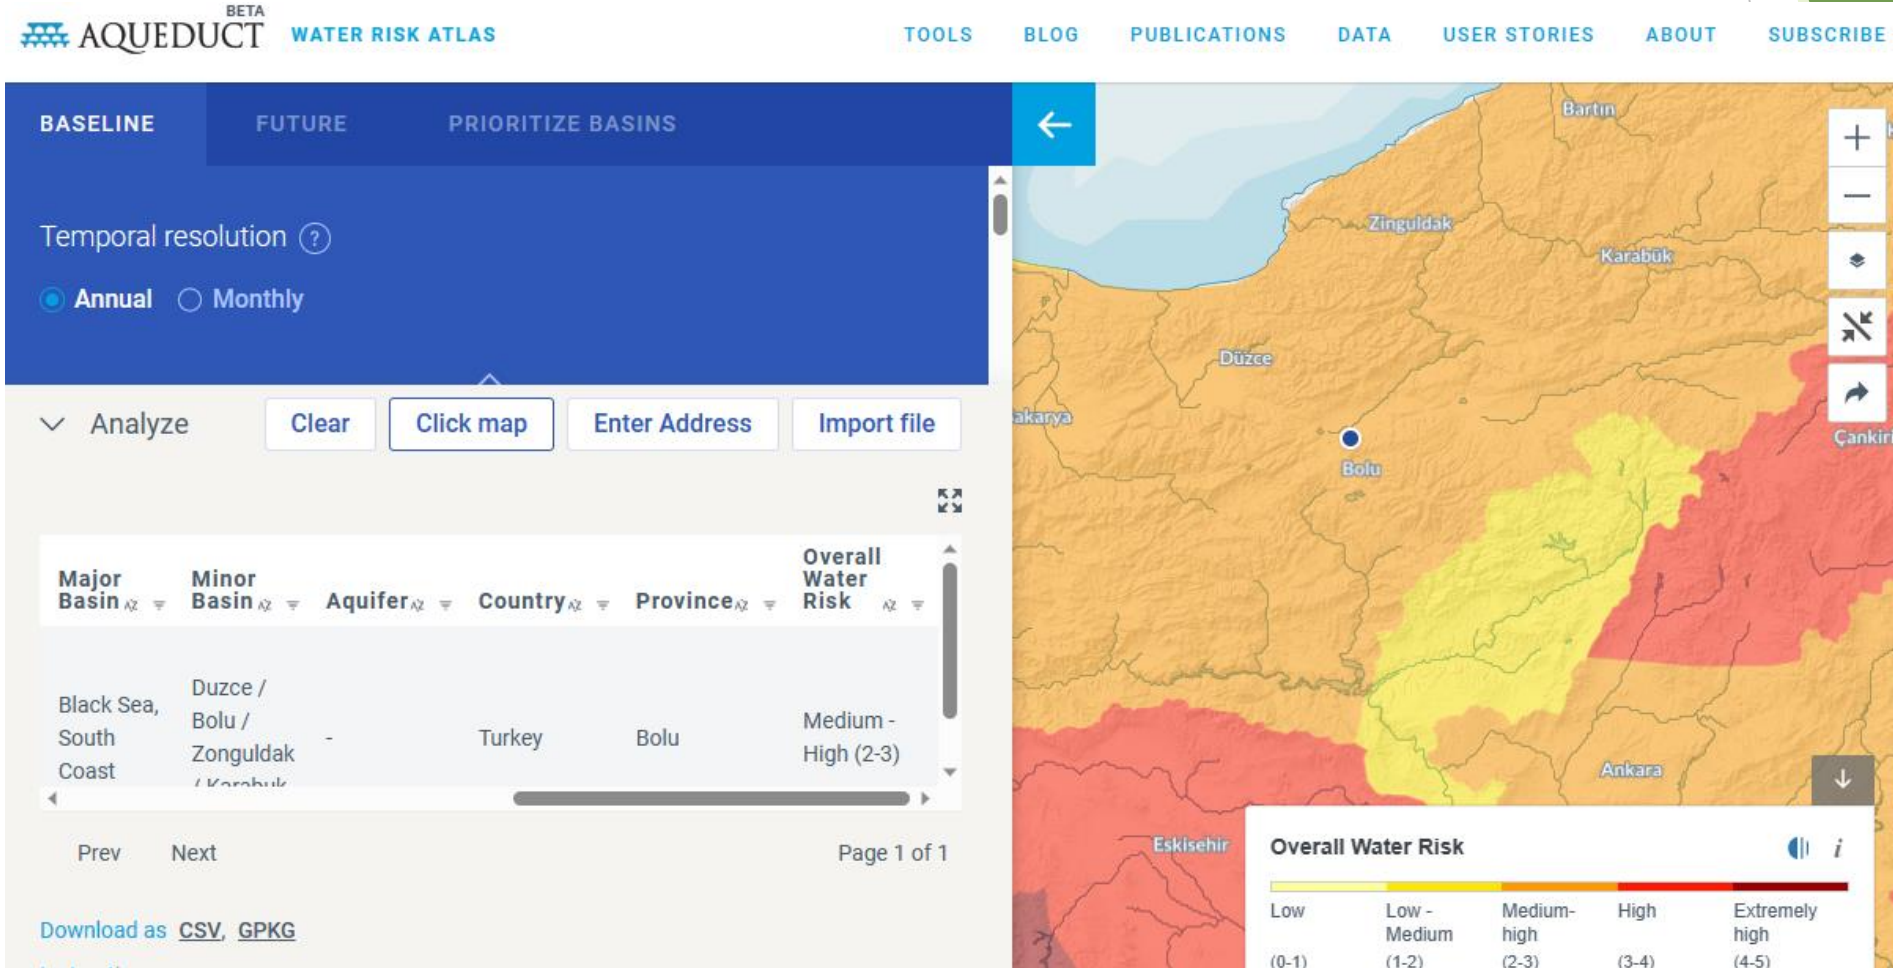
BETA
AQUEDUCT WATER RISK ATLAS

TOOLS BLOG PUBLICATIONS DATA USER STORIES ABOUT SUBSCRIBE

BASELINE FUTURE PRIORITIZE BASINS

Temporal resolution ?

Annual Monthly

Analyze Clear Click map Enter Address Import file

| Major Basin | Minor Basin | Aquifer | Country | Province | Overall Water Risk |
|---|---|---|---|---|---|
| Black Sea, South Coast | Duzce / Bolu / Zonguldak / Karabuk | - | Turkey | Bolu | Medium - High (2-3) |

Prev Next Page 1 of 1

Download as CSV, GPKG

Bartın
Zinguldak
Karabük
Düzce
akarya
Bolu
Çankırı
Ankara
Eskişehir

Overall Water Risk

Low (0-1)
Low - Medium (1-2)
Medium-high (2-3)
High (3-4)
Extremely high (4-5)